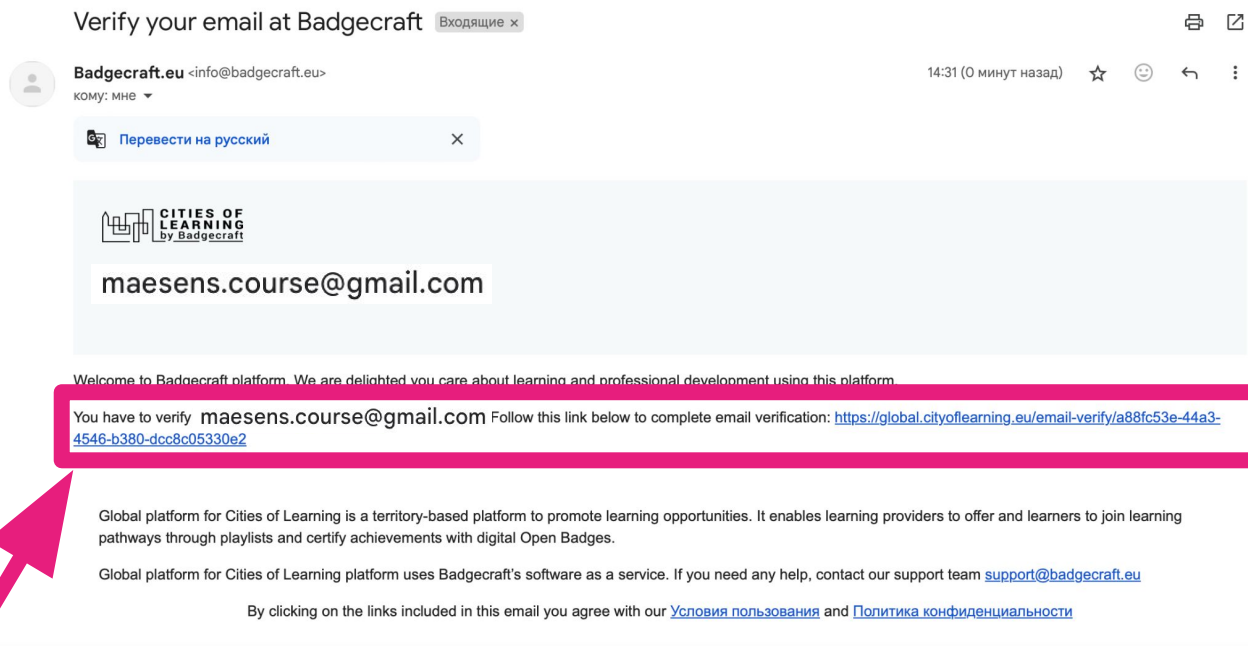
Verify your email at Badgecraft Входящие ×

Badgecraft.eu <info@badgecraft.eu>
кому: мне

14:31 (0 минут назад)

Перевести на русский ×

CITIES OF LEARNING by Badgecraft

maesens.course@gmail.com

Welcome to Badgecraft platform. We are delighted you care about learning and professional development using this platform.

You have to verify maesens.course@gmail.com Follow this link below to complete email verification: https://global.cityoflearning.eu/email-verify/a88fc53e-44a3-4546-b380-dcc8c05330e2

Global platform for Cities of Learning is a territory-based platform to promote learning opportunities. It enables learning providers to offer and learners to join learning pathways through playlists and certify achievements with digital Open Badges.

Global platform for Cities of Learning platform uses Badgecraft's software as a service. If you need any help, contact our support team support@badgecraft.eu

By clicking on the links included in this email you agree with our Условия пользования and Политика конфиденциальности